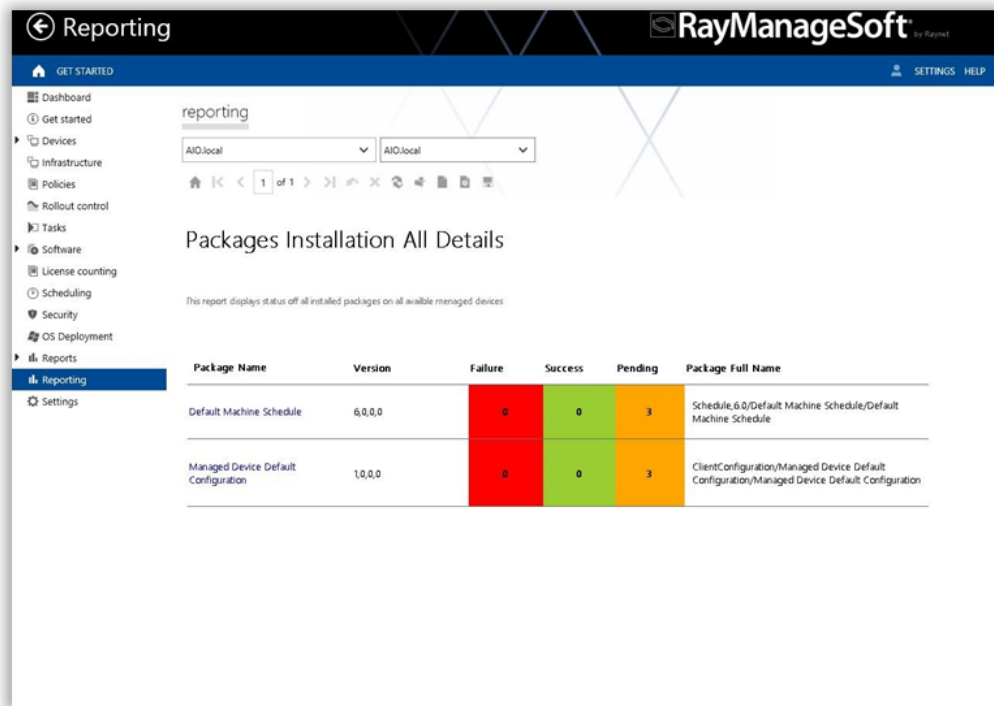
Reporting

RayManageSoft by Raynet

GET STARTED

SETTINGS HELP

Dashboard
Get started
Devices
Infrastructure
Policies
Rollout control
Tasks
Software
License counting
Scheduling
Security
OS Deployment
Reports
Reporting
Settings

reporting

AIO.local

AIO.local

1 of 1

Packages Installation All Details

This report displays status off all installed packages on all availble menaged devices

| Package Name | Version | Failure | Success | Pending | Package Full Name |
|---|---|---|---|---|---|
| Default Machine Schedule | 6,0,0,0 | 0 | 0 | 3 | Schedule,6.0/Default Machine Schedule/Default Machine Schedule |
| Managed Device Default Configuration | 1,0,0,0 | 0 | 0 | 3 | ClientConfiguration/Managed Device Default Configuration/Managed Device Default Configuration |